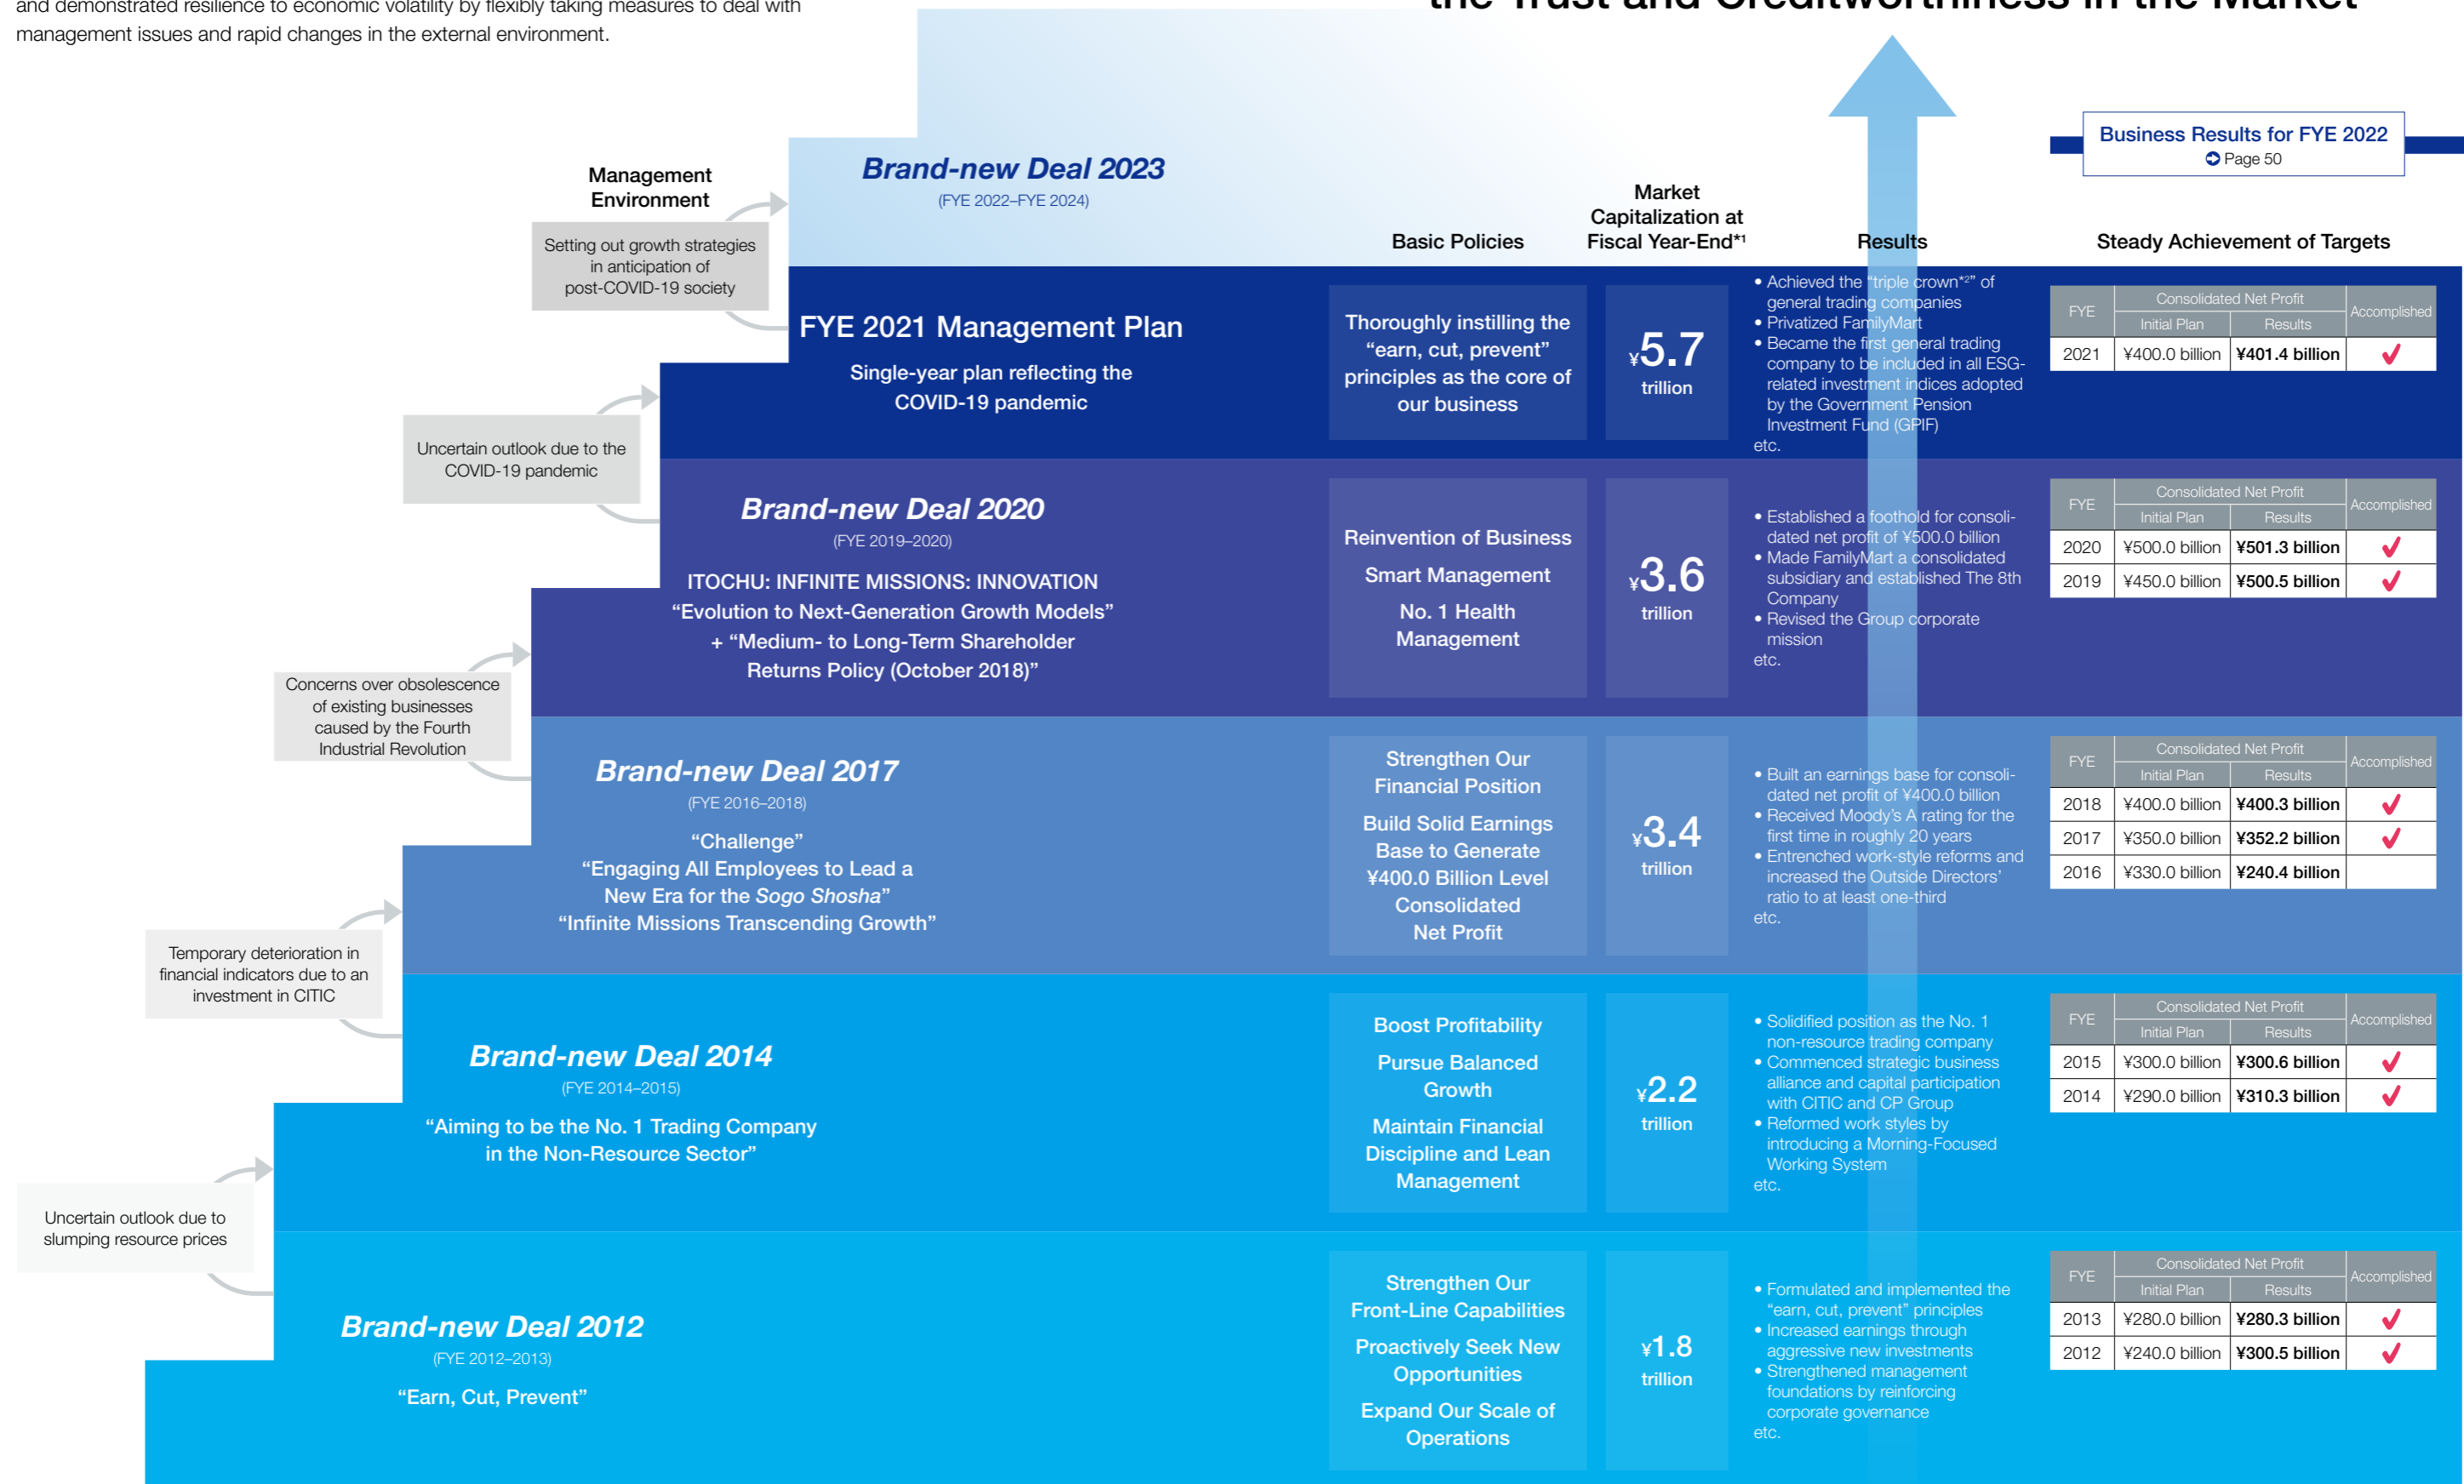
and demonstrated resilience to economic volatility by flexibly taking measures to deal with management issues and rapid changes in the external environment.

the Trust and Creditworthiness in the Market

Business Results for FYE 2022
Page 50

Management Environment

Setting out growth strategies in anticipation of post-COVID-19 society

Brand-new Deal 2023
(FYE 2022–FYE 2024)

Basic Policies

Market Capitalization at Fiscal Year-End*1

Results

Steady Achievement of Targets

FYE 2021 Management Plan
Single-year plan reflecting the COVID-19 pandemic

Thoroughly instilling the “earn, cut, prevent” principles as the core of our business

¥5.7 trillion

• Achieved the “triple crown*2” of general trading companies
• Privatized FamilyMart
• Became the first general trading company to be included in all ESG-related investment indices adopted by the Government Pension Investment Fund (GPIF)
etc.

| FYE | Consolidated Net Profit Initial Plan | Consolidated Net Profit Results | Accomplished |
|---|---|---|---|
| 2021 | ¥400.0 billion | ¥401.4 billion | ✓ |

Uncertain outlook due to the COVID-19 pandemic

Brand-new Deal 2020
(FYE 2019–2020)
ITOCHU: INFINITE MISSIONS: INNOVATION
“Evolution to Next-Generation Growth Models” + “Medium- to Long-Term Shareholder Returns Policy (October 2018)”

Reinvention of Business
Smart Management
No. 1 Health Management

¥3.6 trillion

• Established a foothold for consolidated net profit of ¥500.0 billion
• Made FamilyMart a consolidated subsidiary and established The 8th Company
• Revised the Group corporate mission
etc.

| FYE | Consolidated Net Profit Initial Plan | Consolidated Net Profit Results | Accomplished |
|---|---|---|---|
| 2020 | ¥500.0 billion | ¥501.3 billion | ✓ |
| 2019 | ¥450.0 billion | ¥500.5 billion | ✓ |

Concerns over obsolescence of existing businesses caused by the Fourth Industrial Revolution

Brand-new Deal 2017
(FYE 2016–2018)
“Challenge”
“Engaging All Employees to Lead a New Era for the Sogo Shosha”
“Infinite Missions Transcending Growth”

Strengthen Our Financial Position
Build Solid Earnings Base to Generate ¥400.0 Billion Level Consolidated Net Profit

¥3.4 trillion

• Built an earnings base for consolidated net profit of ¥400.0 billion
• Received Moody’s A rating for the first time in roughly 20 years
• Entrenched work-style reforms and increased the Outside Directors’ ratio to at least one-third
etc.

| FYE | Consolidated Net Profit Initial Plan | Consolidated Net Profit Results | Accomplished |
|---|---|---|---|
| 2018 | ¥400.0 billion | ¥400.3 billion | ✓ |
| 2017 | ¥350.0 billion | ¥352.2 billion | ✓ |
| 2016 | ¥330.0 billion | ¥240.4 billion | |

Temporary deterioration in financial indicators due to an investment in CITIC

Brand-new Deal 2014
(FYE 2014–2015)
“Aiming to be the No. 1 Trading Company in the Non-Resource Sector”

Boost Profitability
Pursue Balanced Growth
Maintain Financial Discipline and Lean Management

¥2.2 trillion

• Solidified position as the No. 1 non-resource trading company
• Commenced strategic business alliance and capital participation with CITIC and CP Group
• Reformed work styles by introducing a Morning-Focused Working System
etc.

| FYE | Consolidated Net Profit Initial Plan | Consolidated Net Profit Results | Accomplished |
|---|---|---|---|
| 2015 | ¥300.0 billion | ¥300.6 billion | ✓ |
| 2014 | ¥290.0 billion | ¥310.3 billion | ✓ |

Uncertain outlook due to slumping resource prices

Brand-new Deal 2012
(FYE 2012–2013)
“Earn, Cut, Prevent”

Strengthen Our Front-Line Capabilities
Proactively Seek New Opportunities
Expand Our Scale of Operations

¥1.8 trillion

• Formulated and implemented the “earn, cut, prevent” principles
• Increased earnings through aggressive new investments
• Strengthened management foundations by reinforcing corporate governance
etc.

| FYE | Consolidated Net Profit Initial Plan | Consolidated Net Profit Results | Accomplished |
|---|---|---|---|
| 2013 | ¥280.0 billion | ¥280.3 billion | ✓ |
| 2012 | ¥240.0 billion | ¥300.5 billion | ✓ |